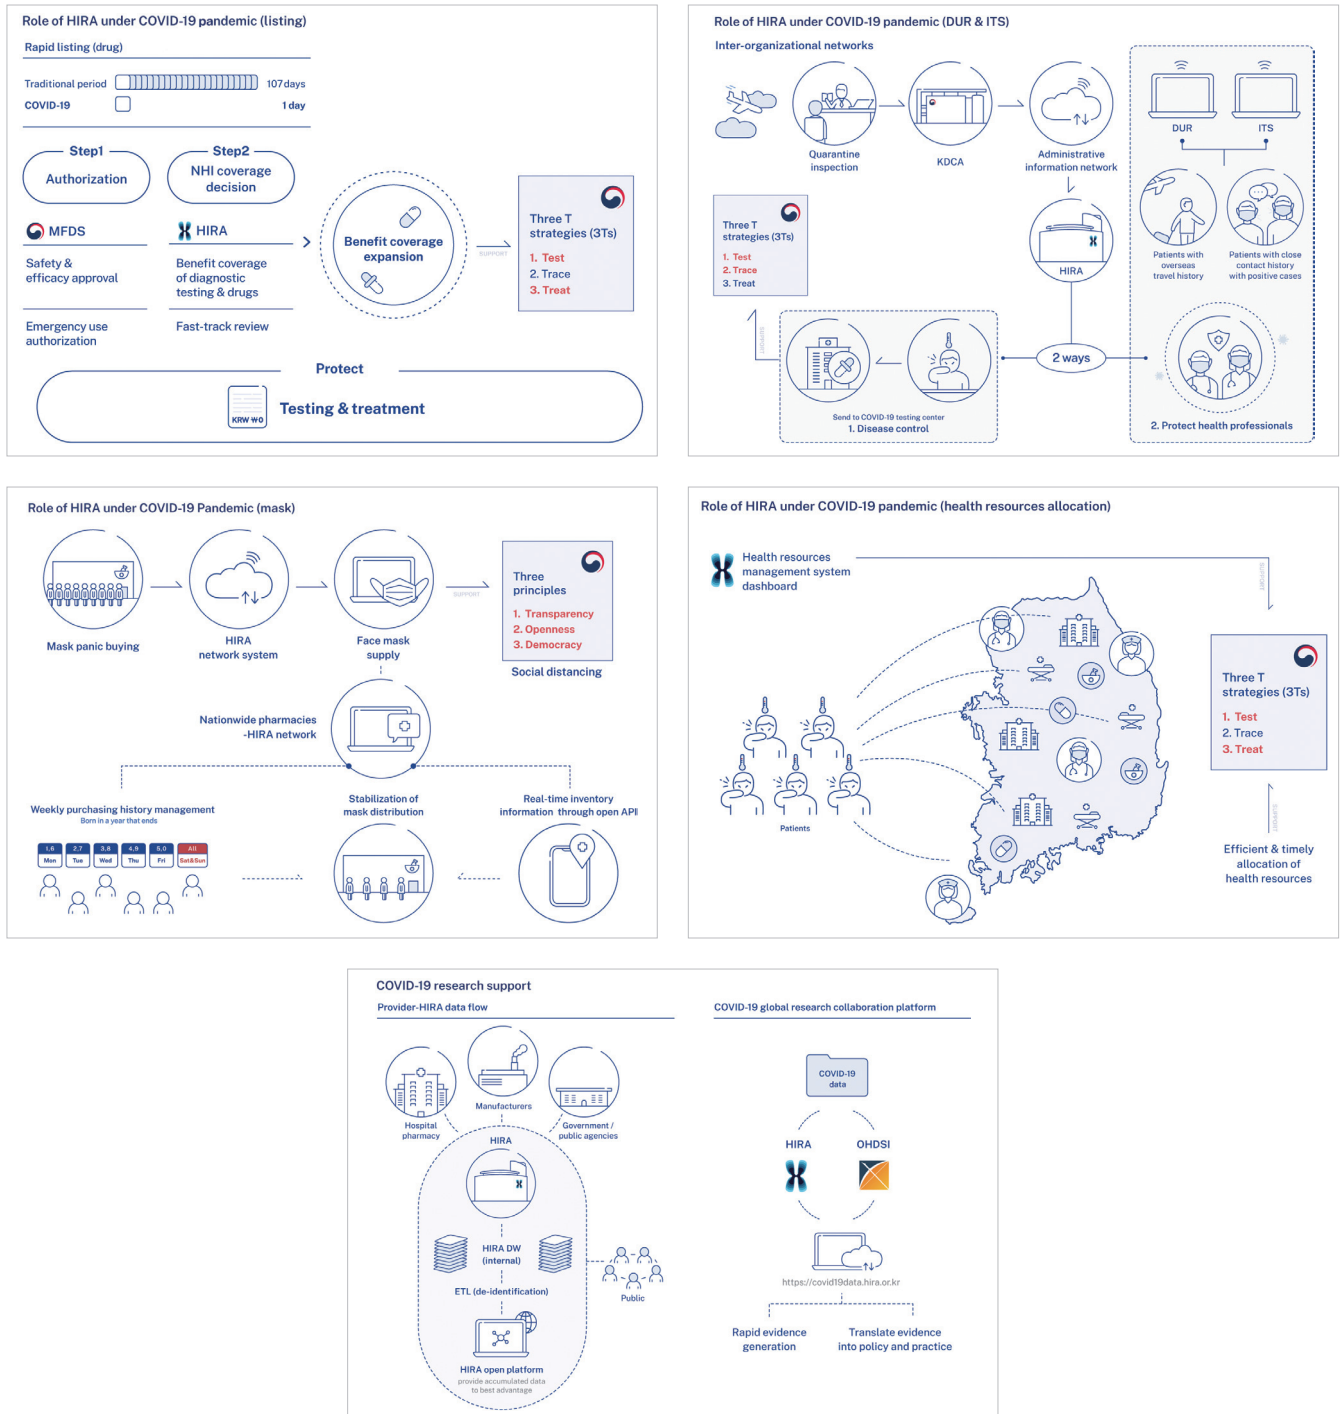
Role of HIRA under COVID-19 pandemic (listing)

Rapid listing (drug)

Traditional period 107 days
COVID-19 1 day

Step1
Authorization

Step2
NHI coverage decision

MFDS
Safety & efficacy approval
Emergency use authorization

HIRA
Benefit coverage of diagnostic testing & drugs
Fast-track review

Benefit coverage expansion

SUPPORT

Three T strategies (3Ts)
1. Test
2. Trace
3. Treat

Protect
KRW ₩0
Testing & treatment

Role of HIRA under COVID-19 pandemic (DUR & ITS)

Inter-organizational networks

Quarantine inspection
KDCA
Administrative information network
DUR
ITS
Patients with overseas travel history
Patients with close contact history with positive cases
Three T strategies (3Ts)
1. Test
2. Trace
3. Treat
HIRA
SUPPORT
2 ways
Send to COVID-19 testing center
1. Disease control
2. Protect health professionals

Role of HIRA under COVID-19 Pandemic (mask)

Mask panic buying
HIRA network system
Face mask supply
SUPPORT
Three principles
1. Transparency
2. Openness
3. Democracy
Social distancing
Nationwide pharmacies -HIRA network
Weekly purchasing history management
Born in a year that ends
| 1,6 Mon | 2,7 Tue | 3,8 Wed | 4,9 Thu | 5,0 Fri | All Sat&Sun |
Stabilization of mask distribution
Real-time inventory information through open API

Role of HIRA under COVID-19 pandemic (health resources allocation)

Health resources management system dashboard
SUPPORT
Patients
Three T strategies (3Ts)
1. Test
2. Trace
3. Treat
SUPPORT
Efficient & timely allocation of health resources

COVID-19 research support

Provider-HIRA data flow
Hospital pharmacy
Manufacturers
Government / public agencies
HIRA
HIRA DW (internal)
ETL (de-identification)
Public
HIRA open platform
provide accumulated data to best advantage

COVID-19 global research collaboration platform
COVID-19 data
HIRA
OHDSI
https://covid19data.hira.or.kr
Rapid evidence generation
Translate evidence into policy and practice